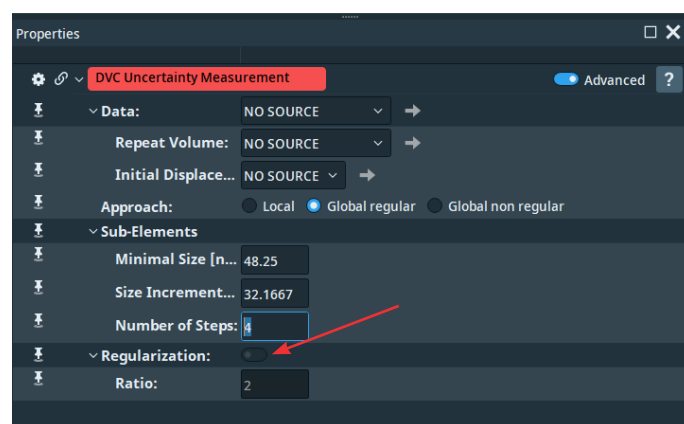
Properties

DVC Uncertainty Measurement

Advanced

?

Data: NO SOURCE

Repeat Volume: NO SOURCE

Initial Displace... NO SOURCE

Approach: Local Global regular Global non regular

Sub-Elements

Minimal Size [n... 48.25

Size Increment... 32.1667

Number of Steps: 4

Regularization:

Ratio: 2